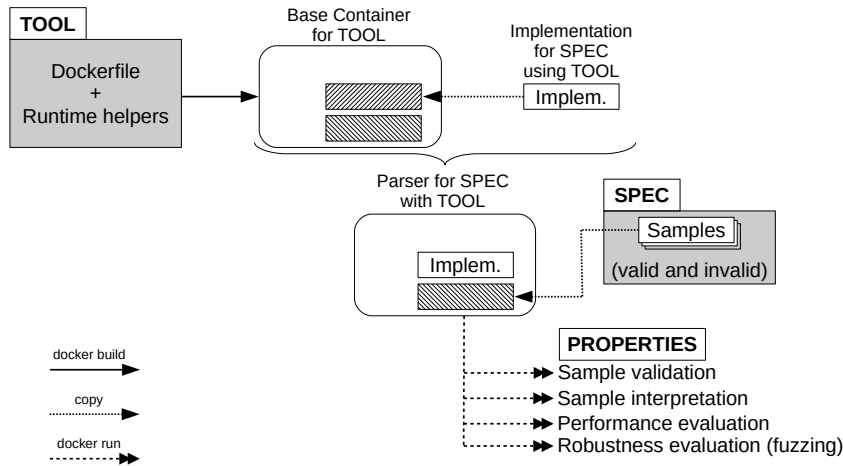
TOOL

Dockerfile + Runtime helpers

Base Container for TOOL

Implementation for SPEC using TOOL

Implem.

Parser for SPEC with TOOL

Implem.

SPEC

Samples

(valid and invalid)

PROPERTIES

Sample validation

Sample interpretation

Performance evaluation

Robustness evaluation (fuzzing)

docker build

copy

docker run